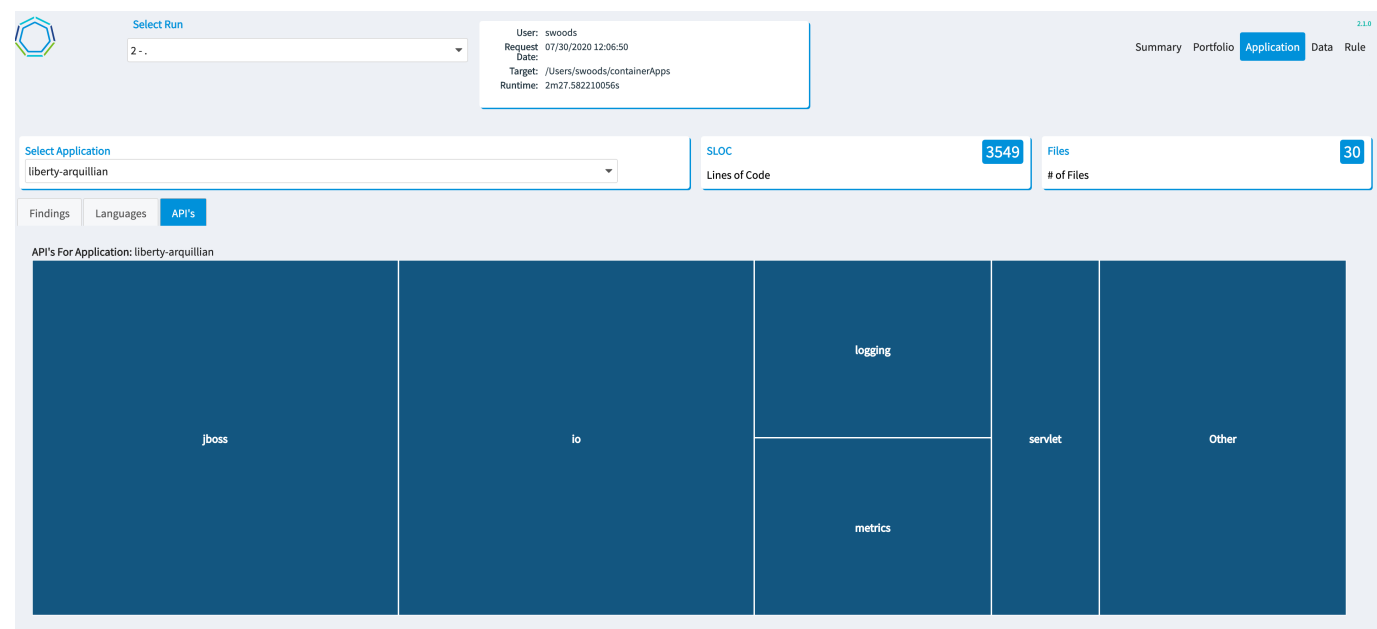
Select Run
2 - .

User: swoods
Request Date: 07/30/2020 12:06:50
Target: /Users/swoods/containerApps
Runtime: 2m27.582210056s

2.1.0
Summary Portfolio Application Data Rule

Select Application
liberty-arquillian

SLOC 3549
Lines of Code

Files 30
# of Files

Findings Languages API's

API's For Application: liberty-arquillian

jboss
io
logging
metrics
servlet
Other